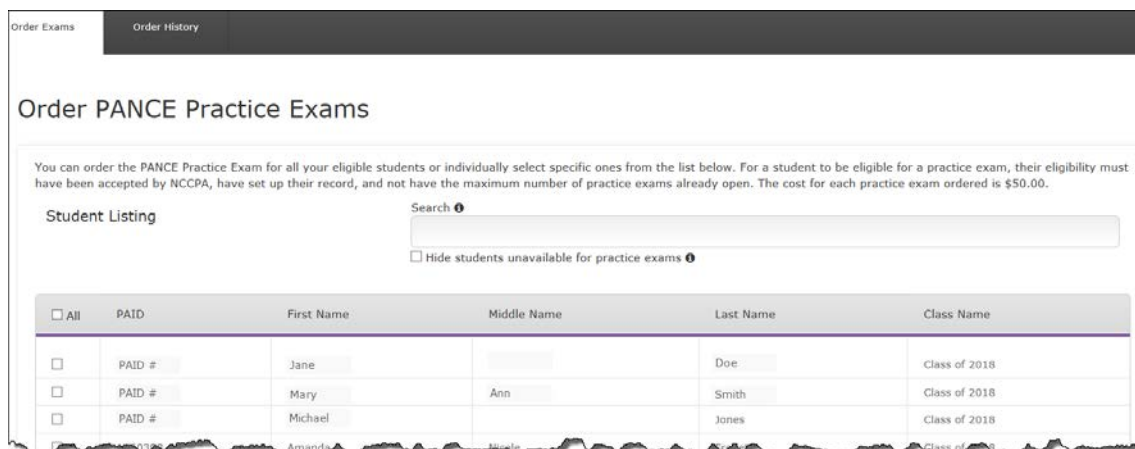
Order Exams Order History

Order PANCE Practice Exams

You can order the PANCE Practice Exam for all your eligible students or individually select specific ones from the list below. For a student to be eligible for a practice exam, their eligibility must have been accepted by NCCPA, have set up their record, and not have the maximum number of practice exams already open. The cost for each practice exam ordered is $50.00.

Student Listing

Search

Hide students unavailable for practice exams

| All | PAID | First Name | Middle Name | Last Name | Class Name |
|---|---|---|---|---|---|
| | PAID # | Jane | | Doe | Class of 2018 |
| | PAID # | Mary | Ann | Smith | Class of 2018 |
| | PAID # | Michael | | Jones | Class of 2018 |
| | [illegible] | Amanda | Nicole | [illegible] | Class of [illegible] |